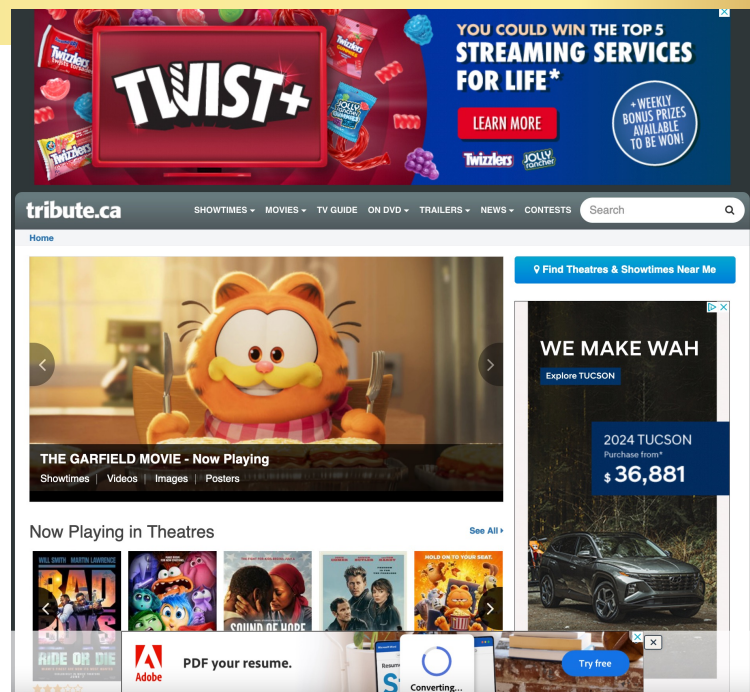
TWIST+

Twizzlers

JOLLY RANCHER

YOU COULD WIN THE TOP 5 STREAMING SERVICES FOR LIFE*

LEARN MORE

+ WEEKLY BONUS PRIZES AVAILABLE TO BE WON!

Twizzlers JOLLY RANCHER

tribute.ca SHOWTIMES MOVIES TV GUIDE ON DVD TRAILERS NEWS CONTESTS Search

Home

THE GARFIELD MOVIE - Now Playing

Showtimes | Videos | Images | Posters

Find Theatres & Showtimes Near Me

WE MAKE WAH

Explore TUCSON

2024 TUCSON

Purchase from*

$ 36,881

Now Playing in Theatres

See All

WILL SMITH MARTIN LAWRENCE

BAD BOYS RIDE OR DIE

SOUND OF HOPE

HOLD ON TO YOUR SEAT.

Adobe

PDF your resume.

Converting...

Try free